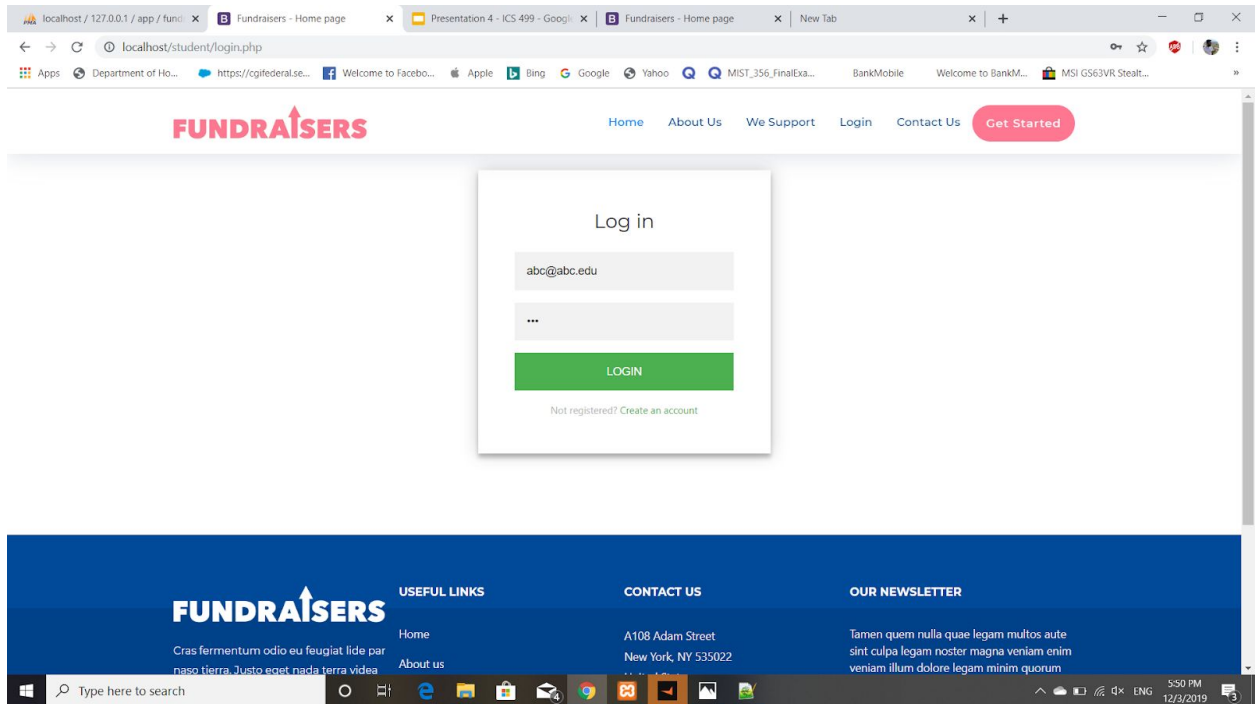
localhost / 127.0.0.1 / app / fund ×
B Fundraisers - Home page ×
Presentation 4 - ICS 499 - Googl ×
B Fundraisers - Home page ×
New Tab ×
+

localhost/student/login.php

Apps
Department of Ho...
https://cgifederal.se...
Welcome to Facebo...
Apple
Bing
Google
Yahoo
MIST_356_FinalExa...
BankMobile
Welcome to BankM...
MSI GS63VR Stealt...

FUNDRAISERS

Home About Us We Support Login Contact Us Get Started

Log in

abc@abc.edu

•••

LOGIN

Not registered? Create an account

FUNDRAISERS

Cras fermentum odio eu feugiat lide par naso tierra. Justo eget nada terra videa

USEFUL LINKS

Home

About us

CONTACT US

A108 Adam Street

New York, NY 535022

OUR NEWSLETTER

Tamen quem nulla quae legam multos aute sint culpa legam noster magna veniam enim veniam illum dolore legam minim quorum

Type here to search

ENG 5:50 PM 12/3/2019 3